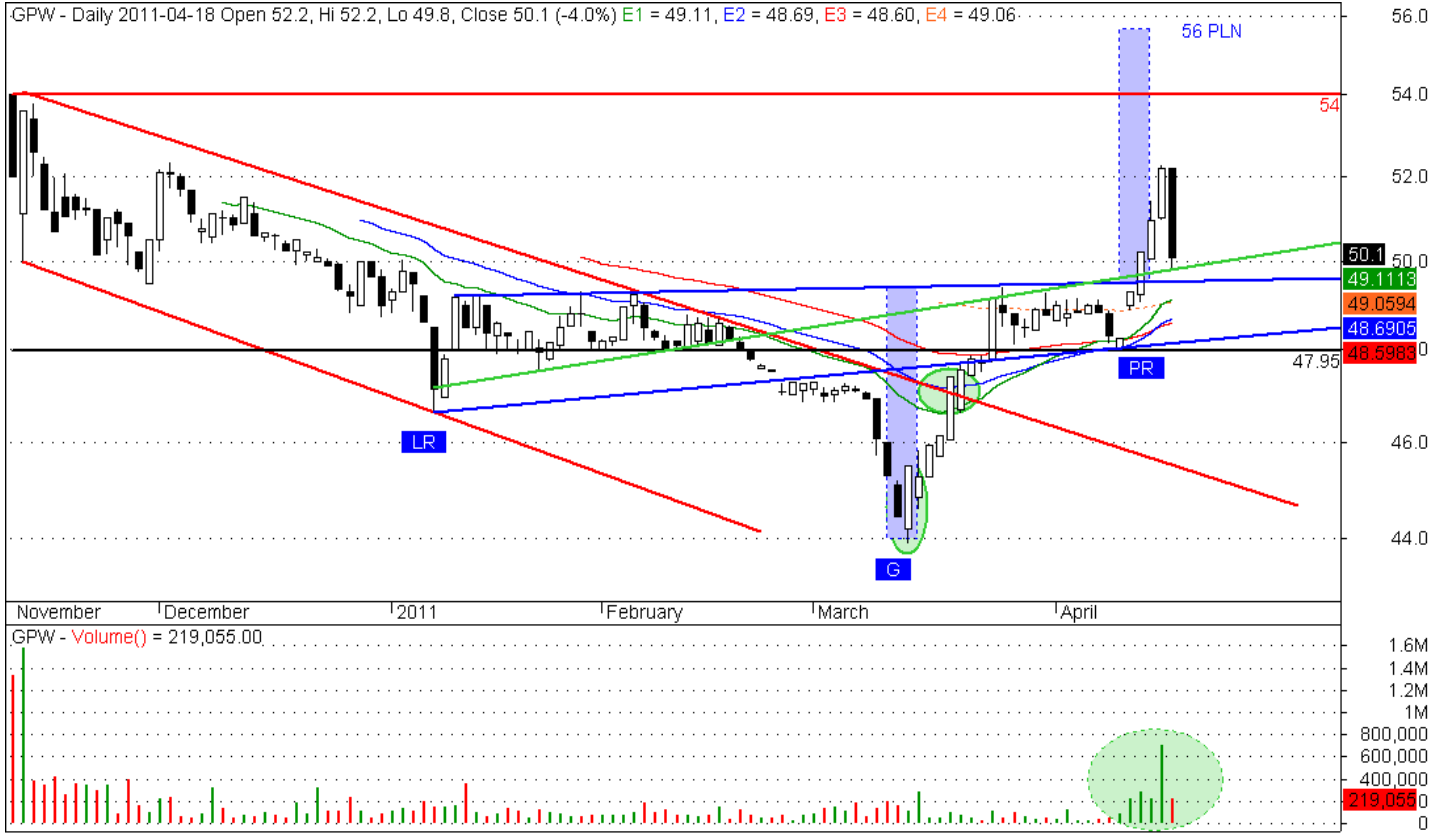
GPW - Daily 2011-04-18 Open 52.2, Hi 52.2, Lo 49.8, Close 50.1 (-4.0%) E1 = 49.11, E2 = 48.69, E3 = 48.60, E4 = 49.06

56 PLN

54

LR

G

PR

47.95

56.0
54.0
52.0
50.1
49.1113
49.0594
48.6905
48.5983
46.0
44.0

November
December
2011
February
March
April

GPW - Volume() = 219,055.00

1.6M
1.4M
1.2M
1M
800,000
600,000
400,000
219,055
0